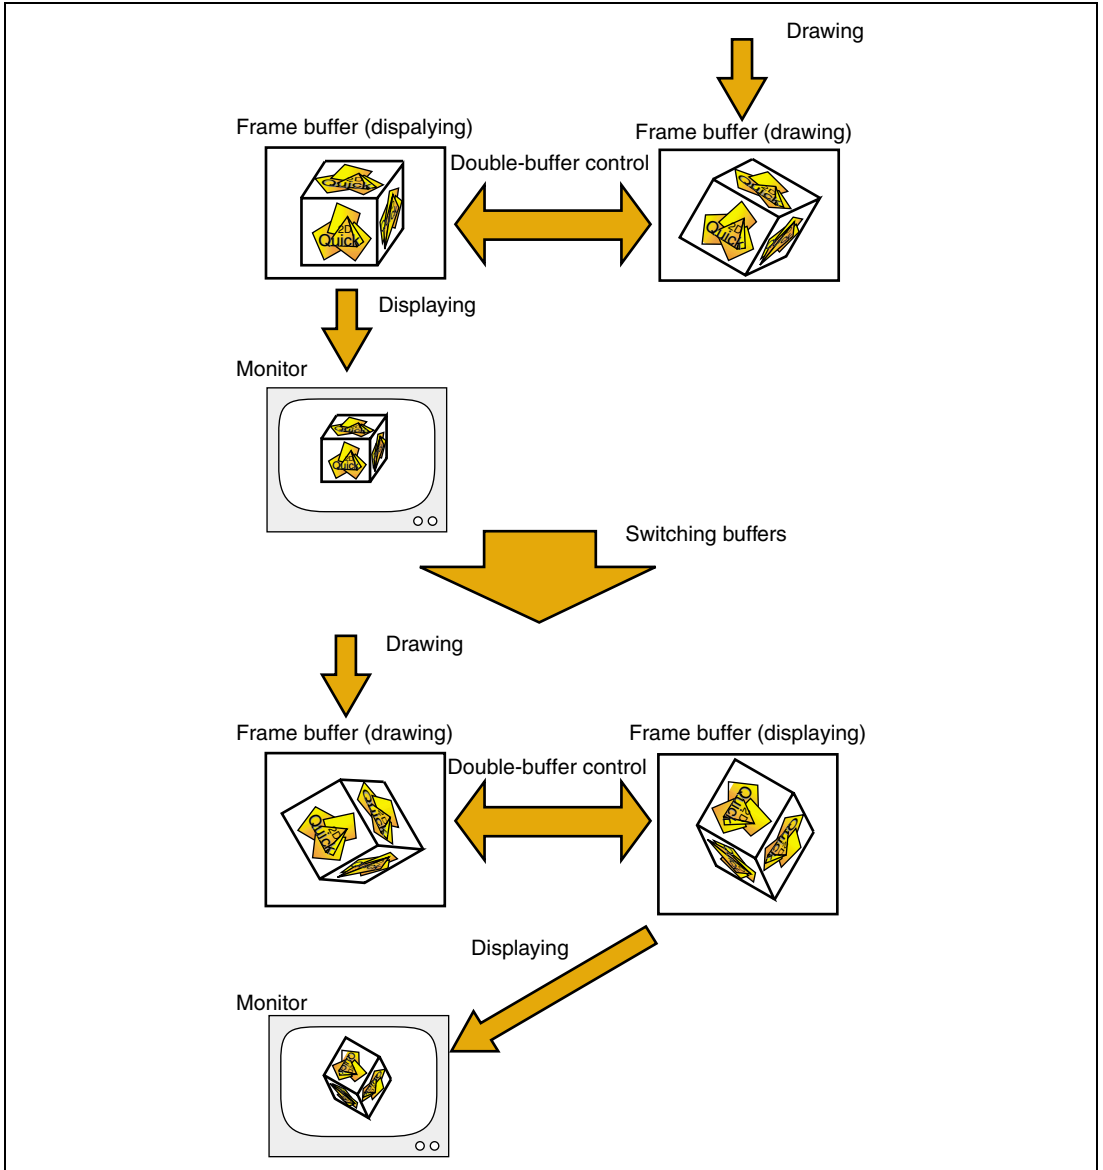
Drawing

Frame buffer (dispalying)

Frame buffer (drawing)

Double-buffer control

Displaying

Monitor

Switching buffers

Drawing

Frame buffer (drawing)

Frame buffer (displaying)

Double-buffer control

Displaying

Monitor